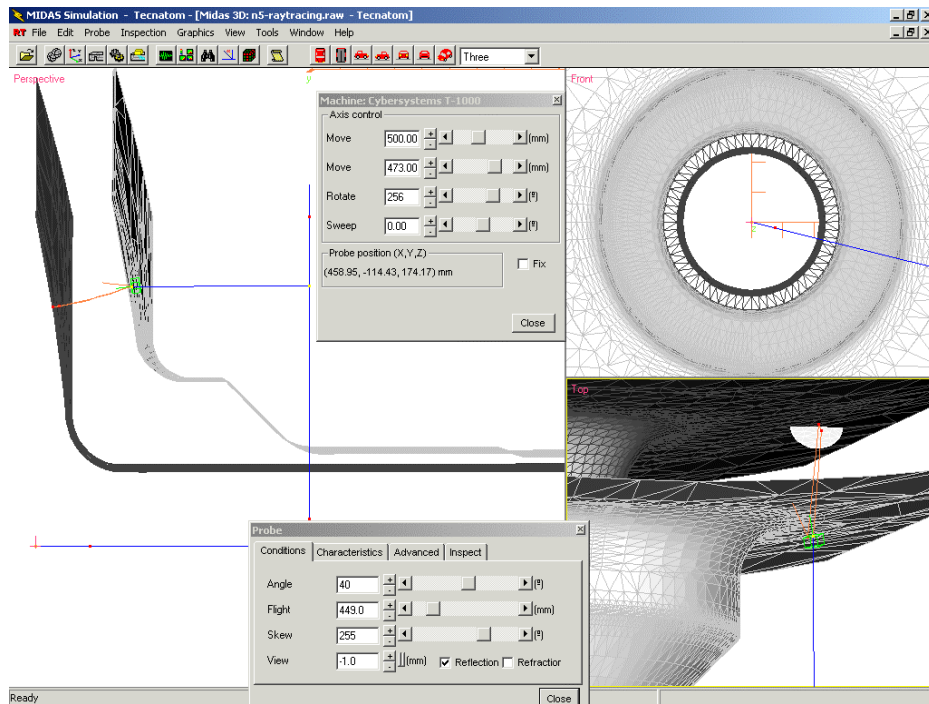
MIDAS Simulation - Tecnatom - [Midas 3D: n5-raytracing.raw - Tecnatom]

RT File Edit Probe Inspection Graphics View Tools Window Help

Three

Perspective

Front

Top

Machine: Cybersystems T-1000

Axis control

Move 500.00 (mm)

Move 473.00 (mm)

Rotate 256 (º)

Sweep 0.00 (º)

Probe position (X,Y,Z)

(458.95, -114.43, 174.17) mm

Fix

Close

Probe

Conditions Characteristics Advanced Inspect

Angle 40 (º)

Flight 449.0 (mm)

Skew 255 (º)

View -1.0 (mm) Reflection Refraction

Close

Ready